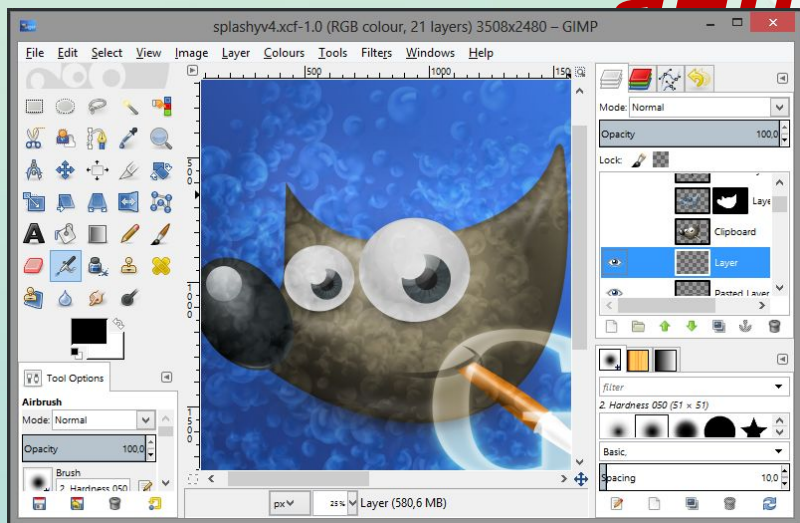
splashyv4.xcf-1.0 (RGB colour, 21 layers) 3508x2480 – GIMP

File Edit Select View Image Layer Colours Tools Filters Windows Help

500 1000 150

Mode: Normal

Opacity 100,0

Lock:

Laye

Clipboard

Layer

Pasted Layer

Tool Options

Airbrush

Mode: Normal

Opacity 100,0

Brush

2. Hardness 050

filter

2. Hardness 050 (51 × 51)

Basic,

Spacing 10,0

px 25% Layer (580,6 MB)